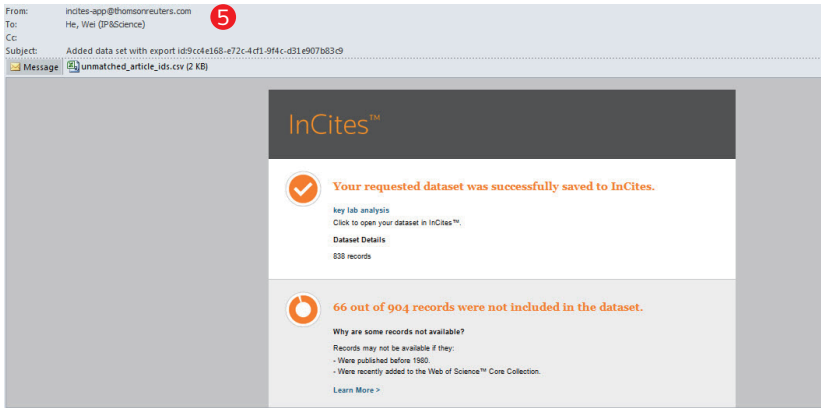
From: incites-app@thomsonreuters.com
To: He, Wei (IP&Science)
Cc:
Subject: Added data set with export id:9cc4e168-e72c-4cf1-9f4c-d31e907b83c9

5

Message
unmatched_article_ids.csv (2 KB)

InCites™

Your requested dataset was successfully saved to InCites.

key lab analysis
Click to open your dataset in InCites™.

Dataset Details

838 records

66 out of 904 records were not included in the dataset.

Why are some records not available?

Records may not be available if they:
- Were published before 1980.
- Were recently added to the Web of Science™ Core Collection.

Learn More >